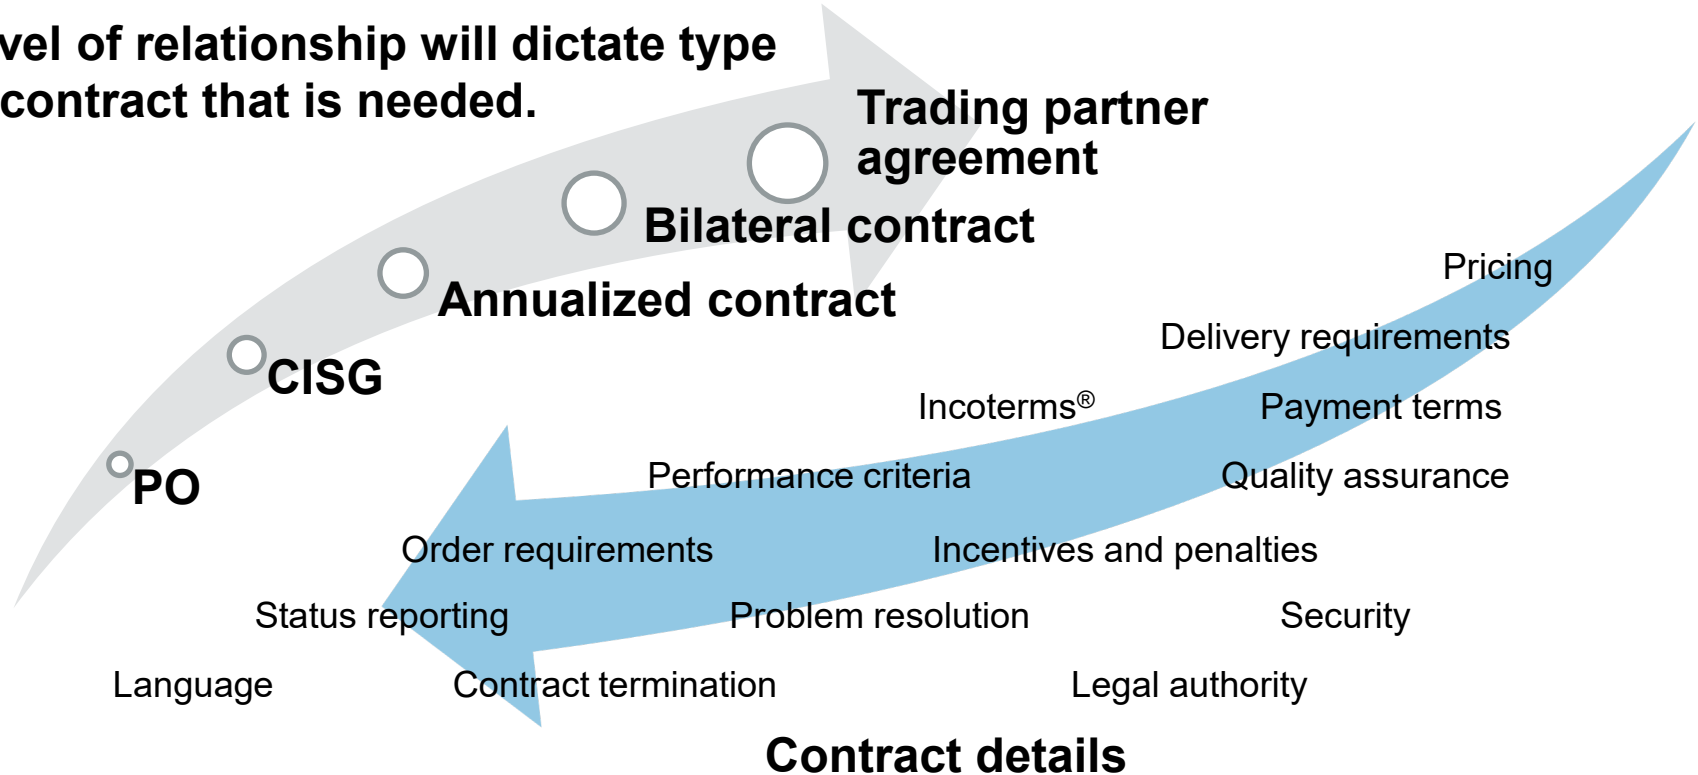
vel of relationship will dictate type contract that is needed.

Trading partner agreement

Bilateral contract

Annualized contract

CISG

PO

Pricing

Delivery requirements

Incoterms®

Payment terms

Performance criteria

Quality assurance

Order requirements

Incentives and penalties

Status reporting

Problem resolution

Security

Language

Contract termination

Legal authority

Contract details